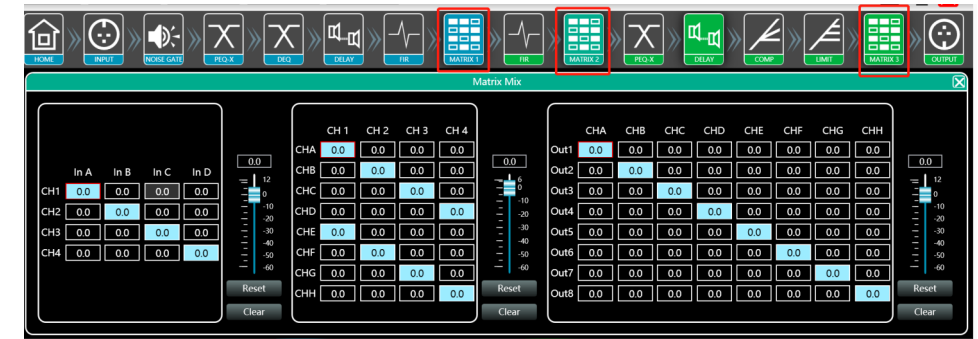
HOME INPUT NOISE GATE PEQ-X DEQ DELAY FIR MATRIX 1 FIR MATRIX 2 PEQ-X DELAY COMP LIMIT MATRIX 3 OUTPUT

Matrix Mix

| | In A | In B | In C | In D |
|---|---|---|---|---|
| CH1 | 0.0 | 0.0 | 0.0 | 0.0 |
| CH2 | 0.0 | 0.0 | 0.0 | 0.0 |
| CH3 | 0.0 | 0.0 | 0.0 | 0.0 |
| CH4 | 0.0 | 0.0 | 0.0 | 0.0 |

0.0
12
0
-10
-20
-30
-40
-50
-60
Reset
Clear

| | CH 1 | CH 2 | CH 3 | CH 4 |
|---|---|---|---|---|
| CHA | 0.0 | 0.0 | 0.0 | 0.0 |
| CHB | 0.0 | 0.0 | 0.0 | 0.0 |
| CHC | 0.0 | 0.0 | 0.0 | 0.0 |
| CHD | 0.0 | 0.0 | 0.0 | 0.0 |
| CHE | 0.0 | 0.0 | 0.0 | 0.0 |
| CHF | 0.0 | 0.0 | 0.0 | 0.0 |
| CHG | 0.0 | 0.0 | 0.0 | 0.0 |
| CHH | 0.0 | 0.0 | 0.0 | 0.0 |

0.0
6
0
-10
-20
-30
-40
-50
-60
Reset
Clear

| | CHA | CHB | CHC | CHD | CHE | CHF | CHG | CHH |
|---|---|---|---|---|---|---|---|---|
| Out1 | 0.0 | 0.0 | 0.0 | 0.0 | 0.0 | 0.0 | 0.0 | 0.0 |
| Out2 | 0.0 | 0.0 | 0.0 | 0.0 | 0.0 | 0.0 | 0.0 | 0.0 |
| Out3 | 0.0 | 0.0 | 0.0 | 0.0 | 0.0 | 0.0 | 0.0 | 0.0 |
| Out4 | 0.0 | 0.0 | 0.0 | 0.0 | 0.0 | 0.0 | 0.0 | 0.0 |
| Out5 | 0.0 | 0.0 | 0.0 | 0.0 | 0.0 | 0.0 | 0.0 | 0.0 |
| Out6 | 0.0 | 0.0 | 0.0 | 0.0 | 0.0 | 0.0 | 0.0 | 0.0 |
| Out7 | 0.0 | 0.0 | 0.0 | 0.0 | 0.0 | 0.0 | 0.0 | 0.0 |
| Out8 | 0.0 | 0.0 | 0.0 | 0.0 | 0.0 | 0.0 | 0.0 | 0.0 |

0.0
12
0
-10
-20
-30
-40
-50
-60
Reset
Clear